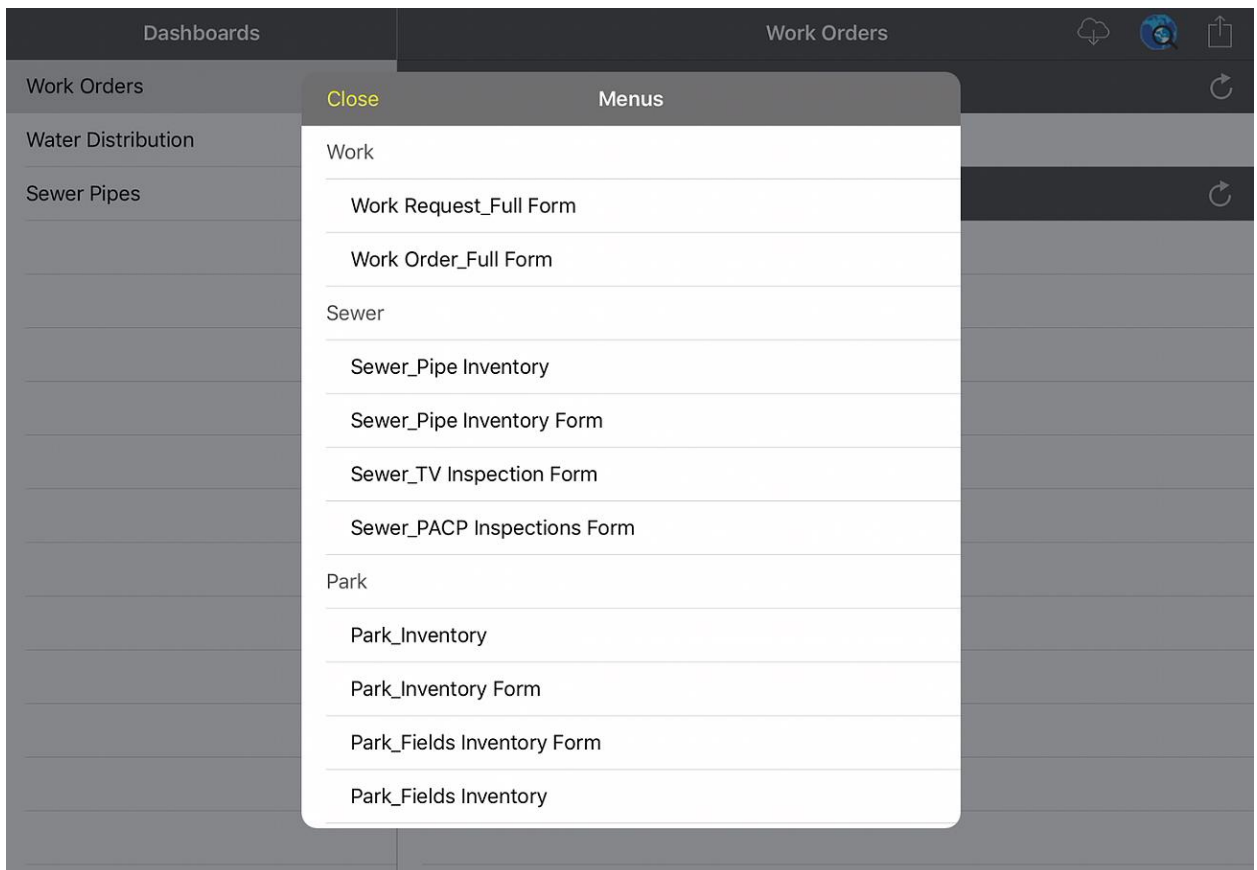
Dashboards

Work Orders

Water Distribution

Sewer Pipes

Work Orders

Close

Menus

Work

Work Request_Full Form

Work Order_Full Form

Sewer

Sewer_Pipe Inventory

Sewer_Pipe Inventory Form

Sewer_TV Inspection Form

Sewer_PACP Inspections Form

Park

Park_Inventory

Park_Inventory Form

Park_Fields Inventory Form

Park_Fields Inventory